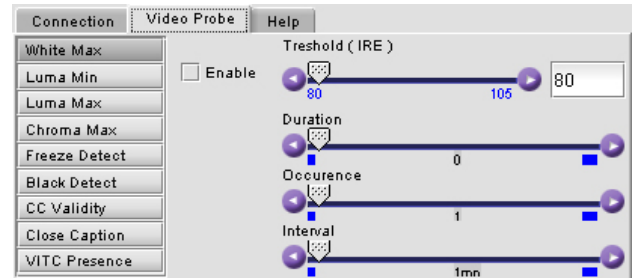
Connection
Video Probe
Help

White Max
Luma Min
Luma Max
Chroma Max
Freeze Detect
Black Detect
CC Validity
Close Caption
VITC Presence

Enable

Treshold ( IRE )
80
105
80

Duration
0

Occurence
1

Interval
1mn